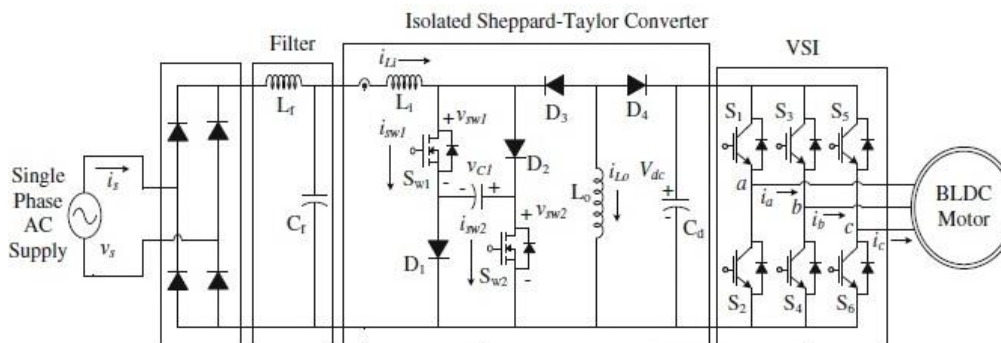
Isolated Sheppard-Taylor Converter

Filter

VSI

Single Phase AC Supply

$i_s$

$v_s$

$L_f$

$C_f$

$i_{Li}$

$L_i$

$i_{sw1}$

$+ v_{sw1}$

$S_{w1}$

$v_{C1}$

- +

$D_1$

$D_2$

$D_3$

$D_4$

$i_{sw2}$

$+ v_{sw2}$

$S_{w2}$

-

$L_o$

$i_{Lo}$

$V_{dc}$

+

$C_d$

$S_1$

$S_3$

$S_5$

$a$

$i_a$

$b$

$i_b$

$c$

$i_c$

$S_2$

$S_4$

$S_6$

BLDC Motor